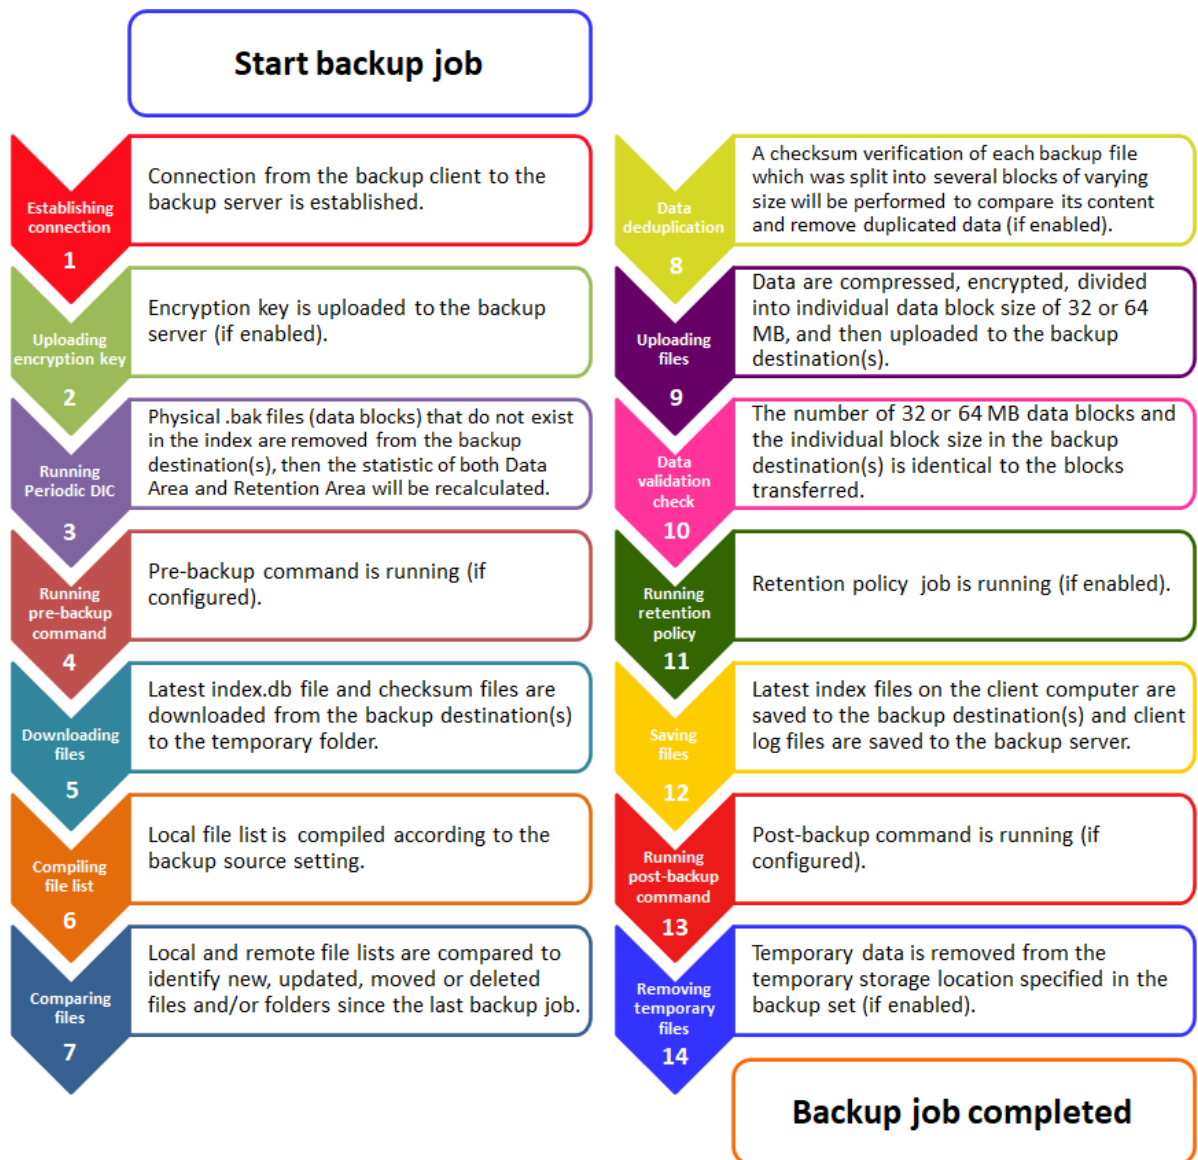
Start backup job

Establishing connection
1
Connection from the backup client to the backup server is established.

Uploading encryption key
2
Encryption key is uploaded to the backup server (if enabled).

Running Periodic DIC
3
Physical .bak files (data blocks) that do not exist in the index are removed from the backup destination(s), then the statistic of both Data Area and Retention Area will be recalculated.

Running pre-backup command
4
Pre-backup command is running (if configured).

Downloading files
5
Latest index.db file and checksum files are downloaded from the backup destination(s) to the temporary folder.

Compiling file list
6
Local file list is compiled according to the backup source setting.

Comparing files
7
Local and remote file lists are compared to identify new, updated, moved or deleted files and/or folders since the last backup job.

Data deduplication
8
A checksum verification of each backup file which was split into several blocks of varying size will be performed to compare its content and remove duplicated data (if enabled).

Uploading files
9
Data are compressed, encrypted, divided into individual data block size of 32 or 64 MB, and then uploaded to the backup destination(s).

Data validation check
10
The number of 32 or 64 MB data blocks and the individual block size in the backup destination(s) is identical to the blocks transferred.

Running retention policy
11
Retention policy job is running (if enabled).

Saving files
12
Latest index files on the client computer are saved to the backup destination(s) and client log files are saved to the backup server.

Running post-backup command
13
Post-backup command is running (if configured).

Removing temporary files
14
Temporary data is removed from the temporary storage location specified in the backup set (if enabled).

Backup job completed